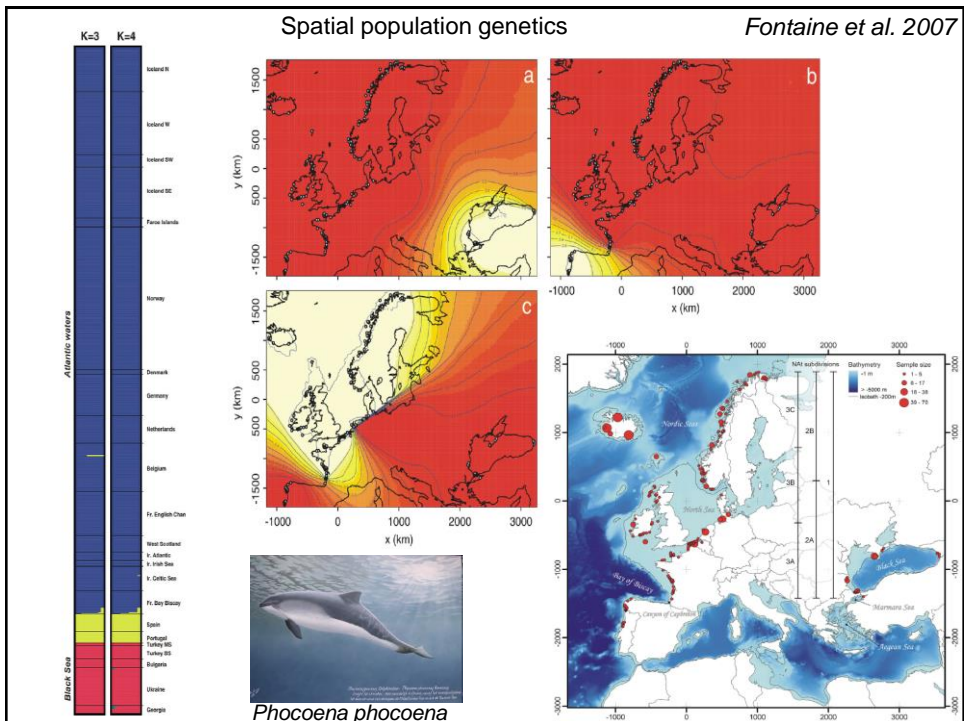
Spatial population genetics

Fontaine et al. 2007

K=3 K=4

Iceland N
Iceland W
Iceland SW
Iceland SE
Faroe Islands
Norway
Denmark
Germany
Netherlands
Belgium
Fr. English Chan
West Scotland
Ir. Atlantic
Ir. Irish Sea
Ir. Celtic Sea
Fr. Bay Biscay
Spain
Portugal
Turkey MS
Turkey BS
Bulgaria
Ukraine
Georgia

Atlantic waters
Black Sea

a
b
c

y (km)
1500
500
0
-500
-1500

x (km)
-1000
0
1000
2000
3000

NAt subdivisions
Bathymetry
~1 m
> -5000 m
Isobath -200m
Sample size
1 - 5
6 - 17
18 - 38
39 - 70

3C
2B
3B
1
2A
3A

Nordic Sea
North Sea
Bay of Biscay
Canyon of Capbreton
Black Sea
Marmara Sea
Aegean Sea

2000
1000
0
-1000
-2000
-3000

Phocoena phocoena